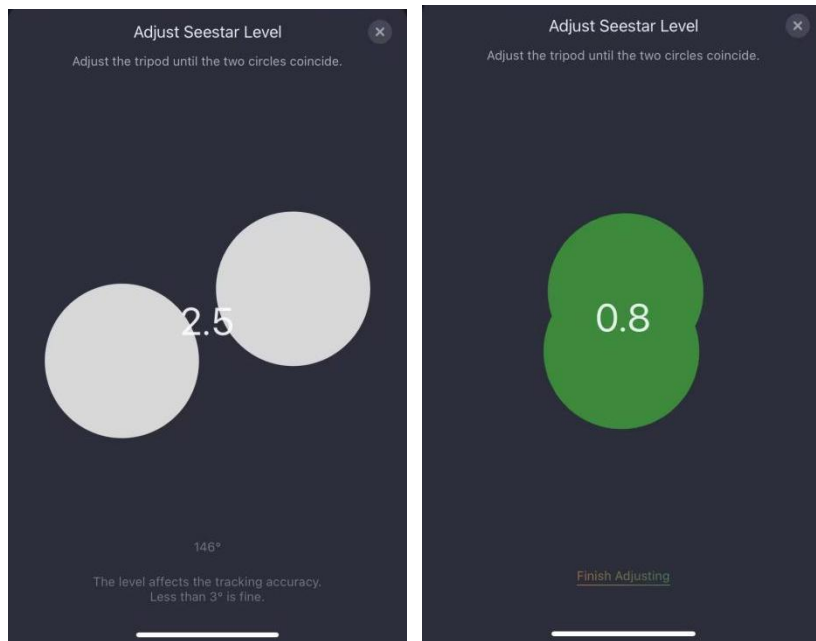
Adjust Seestar Level
×
Adjust the tripod until the two circles coincide.

2.5

146°

The level affects the tracking accuracy. Less than 3° is fine.

Adjust Seestar Level
×
Adjust the tripod until the two circles coincide.

0.8

Finish Adjusting